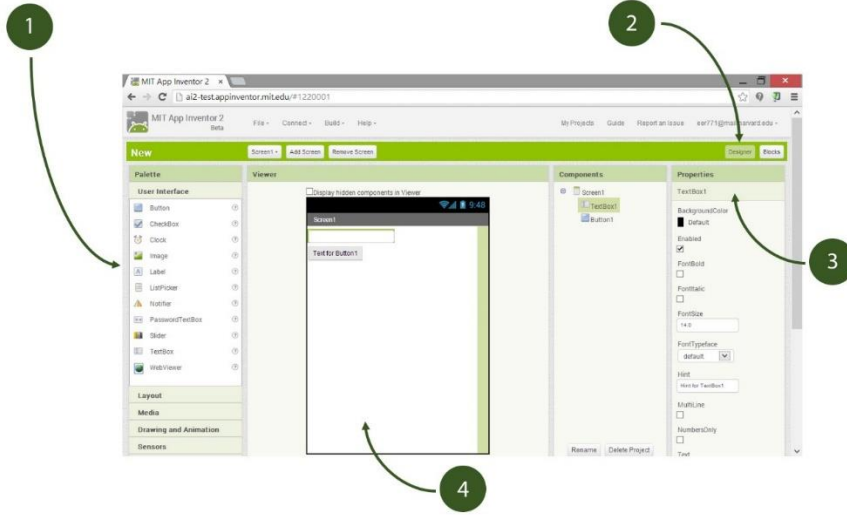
1

2

3

4

MIT App Inventor 2 ×

ai2-test.appinventor.mit.edu/#1220001

MIT App Inventor 2 Beta

File ▾ Connect ▾ Build ▾ Help ▾

My Projects Guide Report an Issue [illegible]@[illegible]harvard.edu ▾

New

Screen1 ▾ Add Screen Remove Screen

Designer Blocks

Palette

User Interface

Button
CheckBox
Clock
Image
Label
ListPicker
Notifier
PasswordTextBox
Slider
TextBox
WebViewer

Layout
Media
Drawing and Animation
Sensors

Viewer

Display hidden components in Viewer

9:48

Screen1

Text for Button1

Components

Screen1
TextBox1
Button1

Rename Delete Project

Properties

TextBox1

BackgroundColor
Default

Enabled

FontBold

FontItalic

FontSize
14.0

FontTypeface
default

Hint
Hint for TextBox1

MultiLine

NumbersOnly

Text